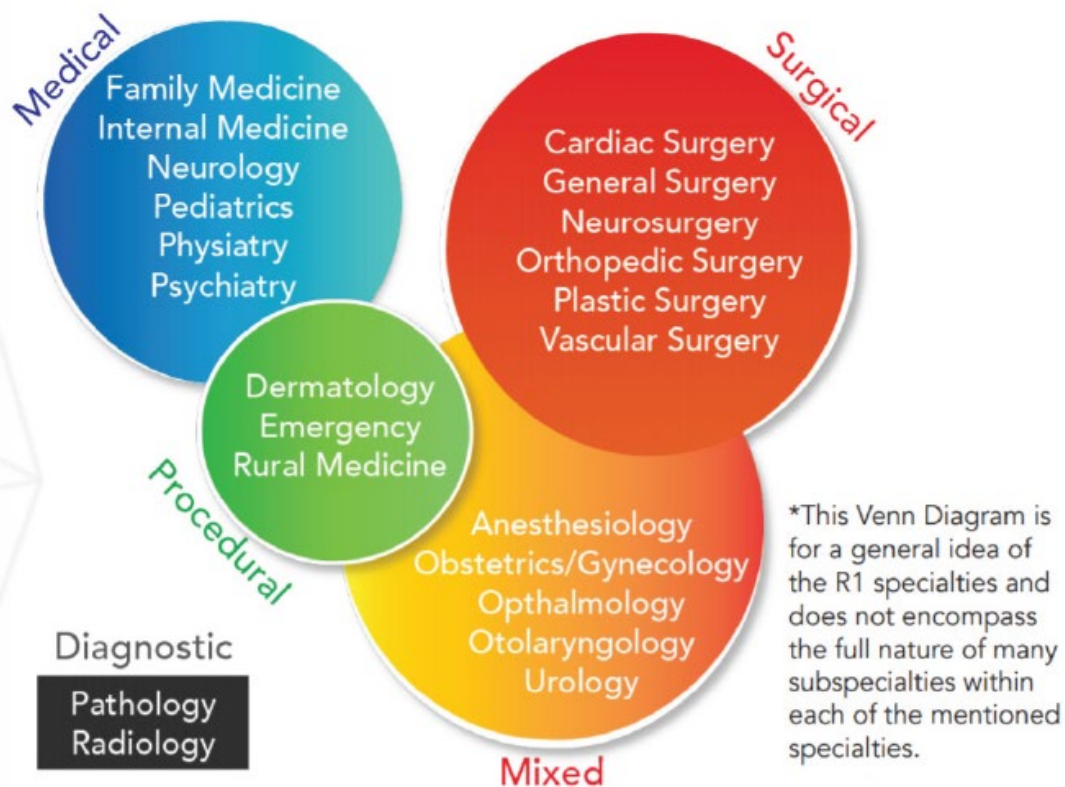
Medical
Family Medicine
Internal Medicine
Neurology
Pediatrics
Physiatry
Psychiatry

Surgical
Cardiac Surgery
General Surgery
Neurosurgery
Orthopedic Surgery
Plastic Surgery
Vascular Surgery

Dermatology
Emergency
Rural Medicine

Procedural

Anesthesiology
Obstetrics/Gynecology
Opthalmology
Otolaryngology
Urology

Mixed

Diagnostic
Pathology
Radiology

*This Venn Diagram is for a general idea of the R1 specialties and does not encompass the full nature of many subspecialties within each of the mentioned specialties.